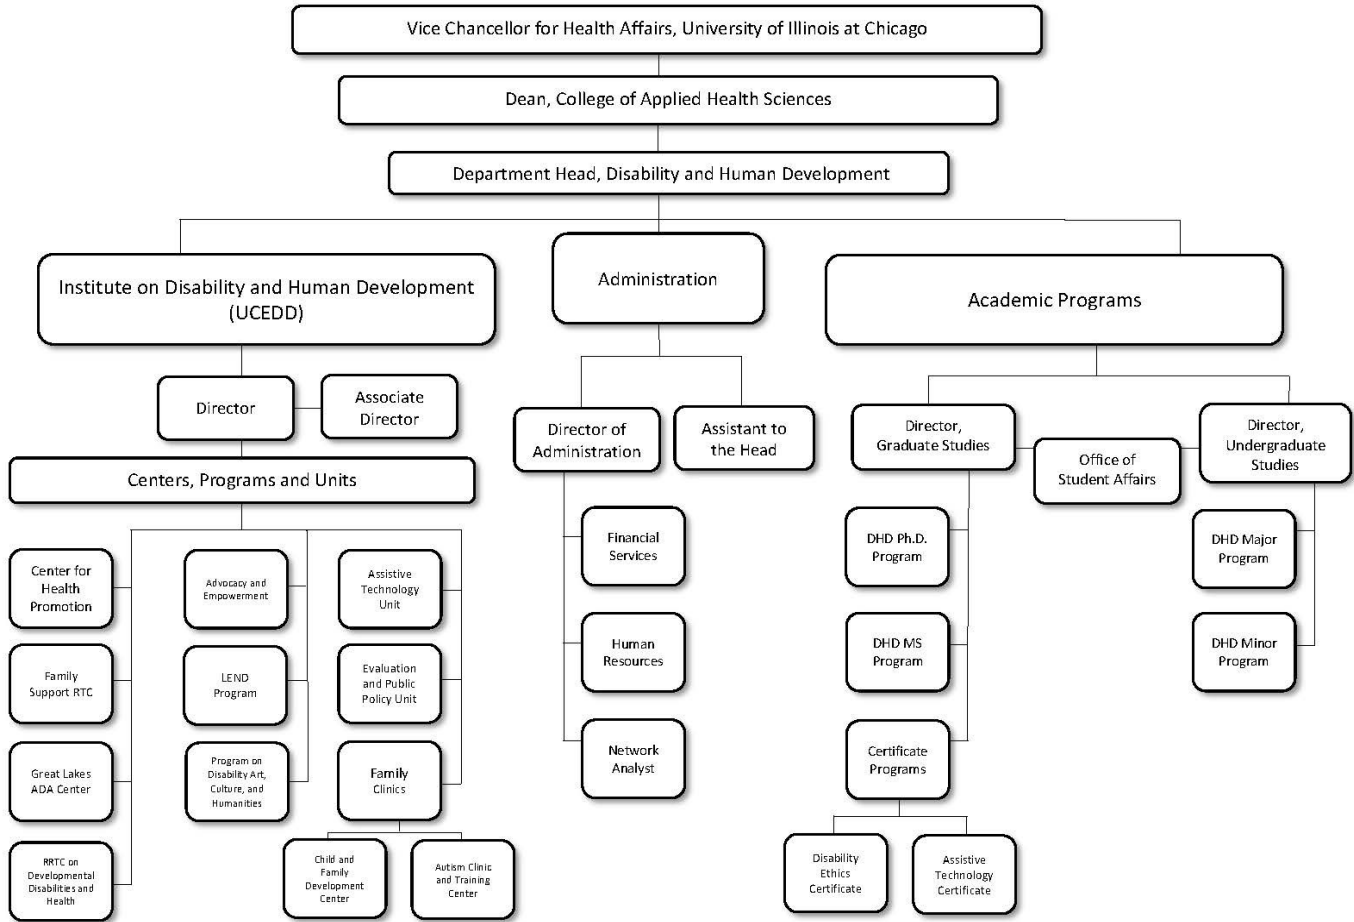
Vice Chancellor for Health Affairs, University of Illinois at Chicago

Dean, College of Applied Health Sciences

Department Head, Disability and Human Development

Institute on Disability and Human Development (UCEDD)

Director

Associate Director

Centers, Programs and Units

Center for Health Promotion

Family Support RTC

Great Lakes ADA Center

RRTC on Developmental Disabilities and Health

Advocacy and Empowerment

LEND Program

Program on Disability Art, Culture, and Humanities

Assistive Technology Unit

Evaluation and Public Policy Unit

Family Clinics

Child and Family Development Center

Autism Clinic and Training Center

Administration

Director of Administration

Assistant to the Head

Financial Services

Human Resources

Network Analyst

Academic Programs

Director, Graduate Studies

Office of Student Affairs

Director, Undergraduate Studies

DHD Ph.D. Program

DHD MS Program

Certificate Programs

Disability Ethics Certificate

Assistive Technology Certificate

DHD Major Program

DHD Minor Program